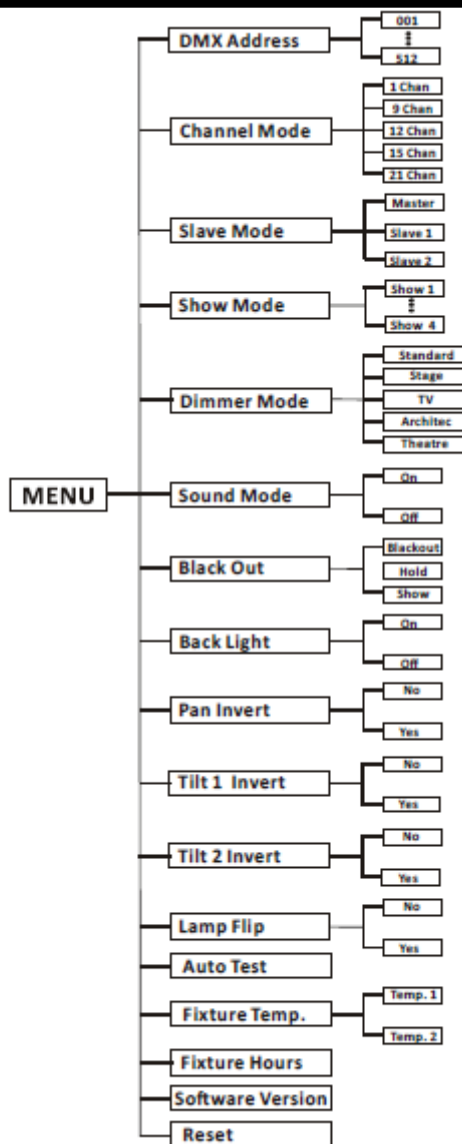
MENU

DMX Address
001
⋮
512

Channel Mode
1 Chan
9 Chan
12 Chan
15 Chan
21 Chan

Slave Mode
Master
Slave 1
Slave 2

Show Mode
Show 1
⋮
Show 4

Dimmer Mode
Standard
Stage
TV
Architec
Theatre

Sound Mode
On
Off

Black Out
Blackout
Hold
Show

Back Light
On
Off

Pan Invert
No
Yes

Tilt 1 Invert
No
Yes

Tilt 2 Invert
No
Yes

Lamp Flip
No
Yes

Auto Test

Fixture Temp.
Temp. 1
Temp. 2

Fixture Hours

Software Version

Reset